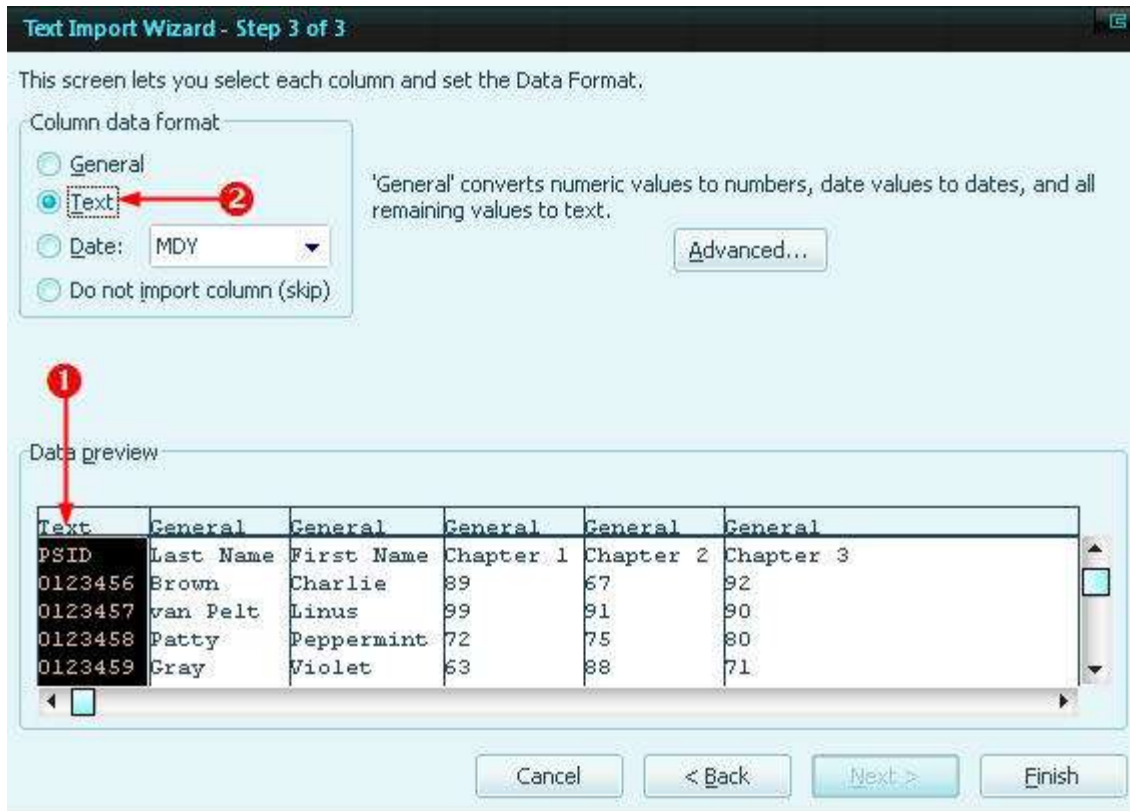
Text Import Wizard - Step 3 of 3

This screen lets you select each column and set the Data Format.

Column data format

General

Text

2

Date: MDY

Do not import column (skip)

'General' converts numeric values to numbers, date values to dates, and all remaining values to text.

Advanced...

1

Data preview

| Text | General | General | General | General | General |
|---|---|---|---|---|---|
| PSID | Last Name | First Name | Chapter 1 | Chapter 2 | Chapter 3 |
| 0123456 | Brown | Charlie | 89 | 67 | 92 |
| 0123457 | van Pelt | Linus | 99 | 91 | 90 |
| 0123458 | Patty | Peppermint | 72 | 75 | 80 |
| 0123459 | Gray | Violet | 63 | 88 | 71 |

Cancel

< Back

Next >

Finish